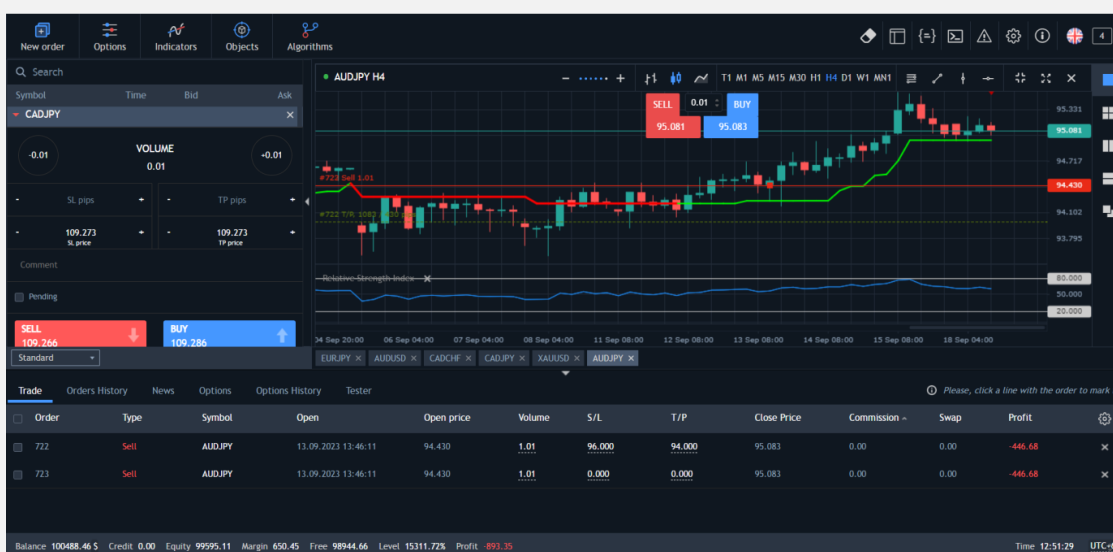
New order Options Indicators Objects Algorithms

4

Search

Symbol Time Bid Ask

CADJPY

-0.01 VOLUME 0.01 +0.01

SL pips

TP pips

109.273 SL price

109.273 TP price

Comment

Pending

SELL 109.266

BUY 109.286

Standard

AUDJPY H4

T1 M1 M5 M15 M30 H1 H4 D1 W1 MN1

SELL 0.01 BUY
95.081 95.083

#722 Sell 1.01

#722 T/P 1.01

95.331
95.081
94.717
94.430
94.102
93.795

Relative Strength Index

80.000
50.000
20.000

04 Sep 20:00 06 Sep 04:00 07 Sep 04:00 08 Sep 04:00 11 Sep 04:00 12 Sep 08:00 13 Sep 08:00 14 Sep 08:00 15 Sep 08:00 18 Sep 04:00

EURJPY AUDUSD CADCHF CADJPY XAUUSD AUDJPY

Trade Orders History News Options Options History Tester

Please, click a line with the order to mark

| Order | Type | Symbol | Open | Open price | Volume | S/L | T/P | Close Price | Commission | Swap | Profit |
|---|---|---|---|---|---|---|---|---|---|---|---|
| 722 | Sell | AUDJPY | 13.09.2023 13:46:11 | 94.430 | 1.01 | 96.000 | 94.000 | 95.083 | 0.00 | 0.00 | -446.68 |
| 723 | Sell | AUDJPY | 13.09.2023 13:46:11 | 94.430 | 1.01 | 0.000 | 0.000 | 95.083 | 0.00 | 0.00 | -446.68 |

Balance 100488.46 $ Credit 0.00 Equity 99595.11 Margin 650.45 Free 98944.66 Level 15311.72% Profit -893.35

Time 12:51:29 UTC+